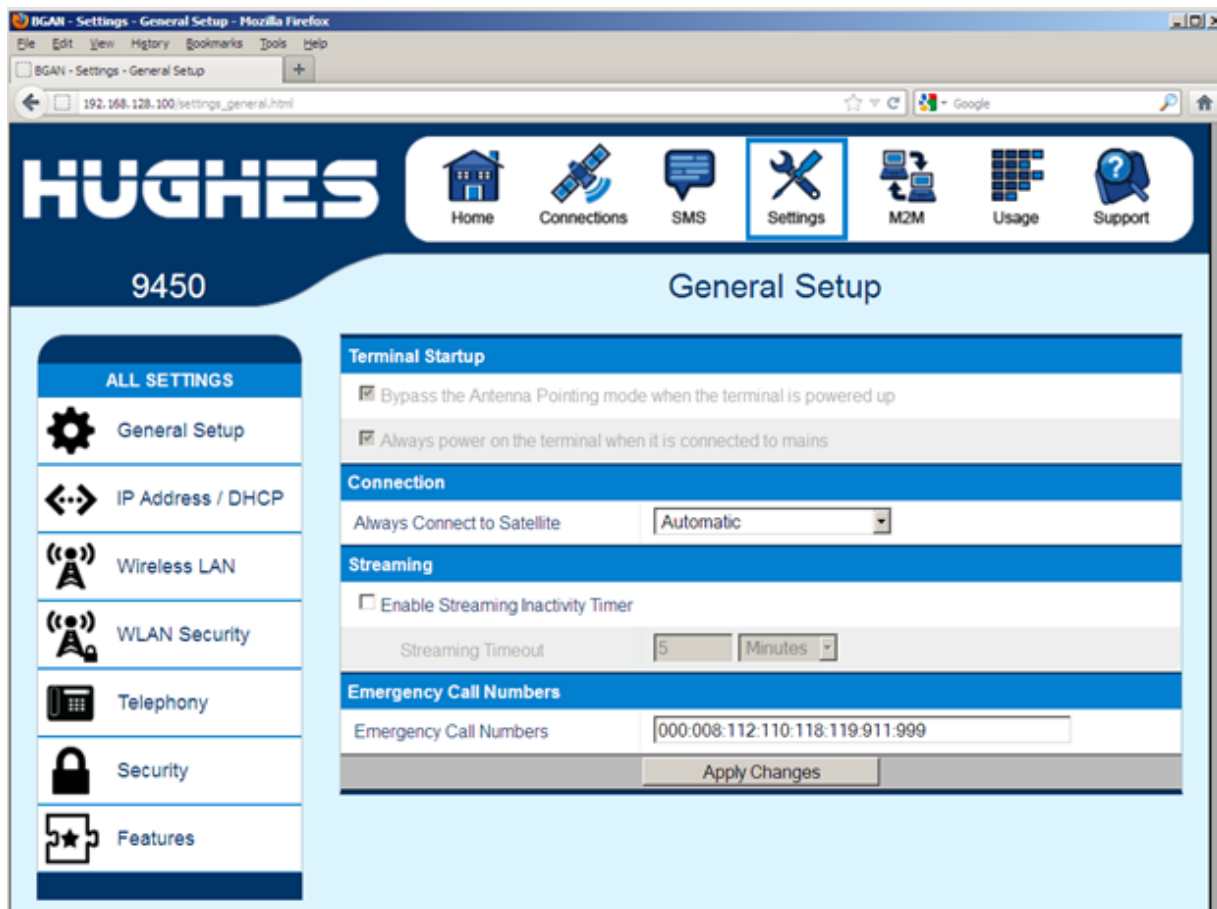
BGAN - Settings - General Setup - Mozilla Firefox

File Edit View History Bookmarks Tools Help

BGAN - Settings - General Setup

192.168.128.100/settings_general.html

Google

HUGHES

Home Connections SMS Settings M2M Usage Support

9450

General Setup

ALL SETTINGS

General Setup

IP Address / DHCP

Wireless LAN

WLAN Security

Telephony

Security

Features

Terminal Startup

Bypass the Antenna Pointing mode when the terminal is powered up

Always power on the terminal when it is connected to mains

Connection

Always Connect to Satellite | Automatic

Streaming

Enable Streaming Inactivity Timer

Streaming Timeout | 5 | Minutes

Emergency Call Numbers

Emergency Call Numbers | 000:008:112:110:118:119:911:999

Apply Changes